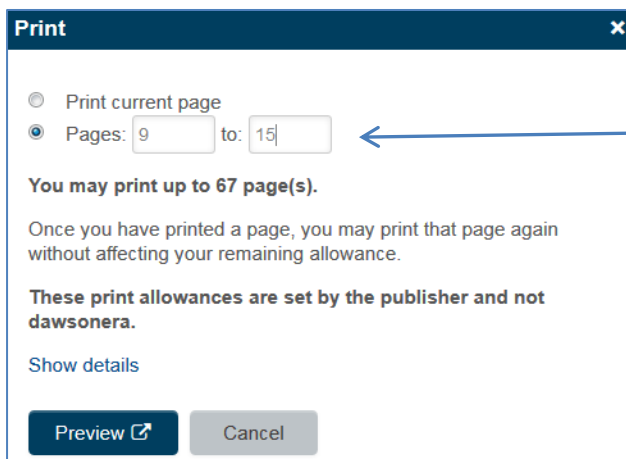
Print ×

Print current page
Pages: 9 to: 15

You may print up to 67 page(s).

Once you have printed a page, you may print that page again without affecting your remaining allowance.

These print allowances are set by the publisher and not dawsonera.

Show details

Preview

Cancel